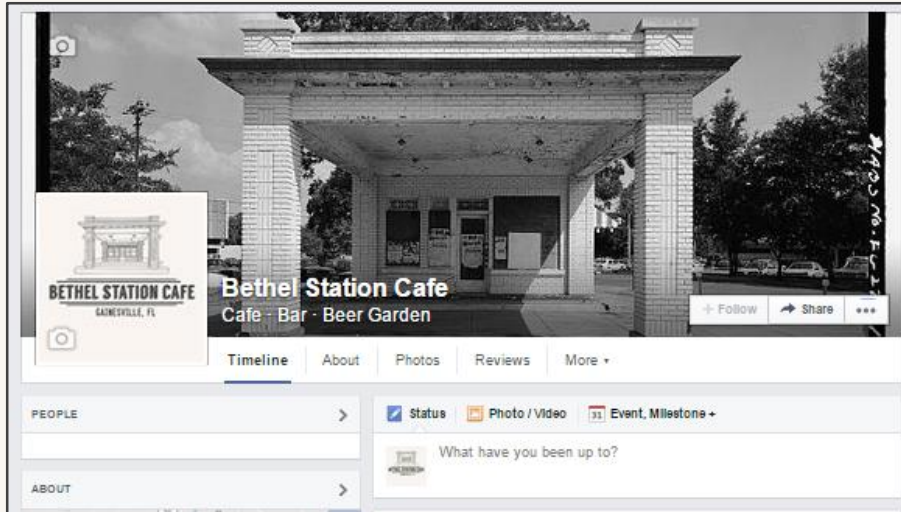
BETHEL STATION CAFE
GAINESVILLE, FL

Bethel Station Cafe
Cafe · Bar · Beer Garden

+ Follow
Share
•••

Timeline
About
Photos
Reviews
More ▾

PEOPLE
>

ABOUT
>

Status
Photo / Video
31 Event, Milestone +

What have you been up to?